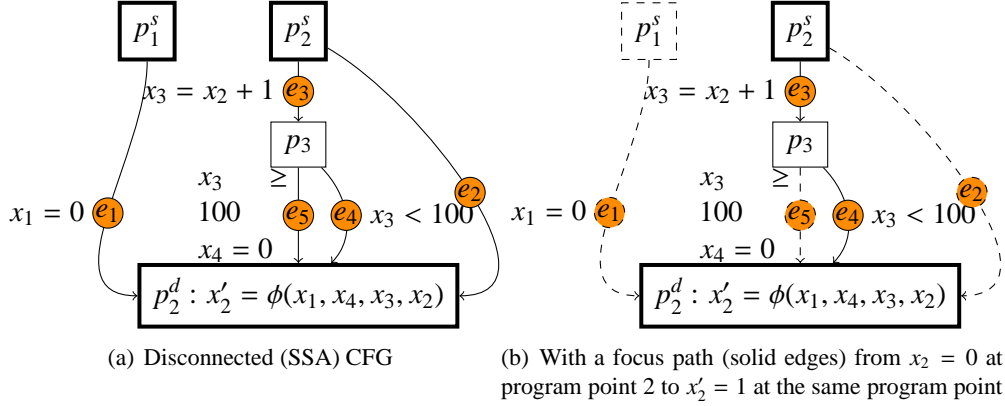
$p_1^s$

$p_2^s$

$x_3 = x_2 + 1$ $e_3$

$p_3$

$x_3 \geq 100$

$x_4 = 0$

$x_1 = 0$ $e_1$

$e_5$

$e_4$ $x_3 < 100$

$e_2$

$p_2^d : x_2' = \phi(x_1, x_4, x_3, x_2)$

(a) Disconnected (SSA) CFG

$p_1^s$

$p_2^s$

$x_3 = x_2 + 1$ $e_3$

$p_3$

$x_3 \geq 100$

$x_4 = 0$

$x_1 = 0$ $e_1$

$e_5$

$e_4$ $x_3 < 100$

$e_2$

$p_2^d : x_2' = \phi(x_1, x_4, x_3, x_2)$

(b) With a focus path (solid edges) from $x_2 = 0$ at program point 2 to $x_2' = 1$ at the same program point